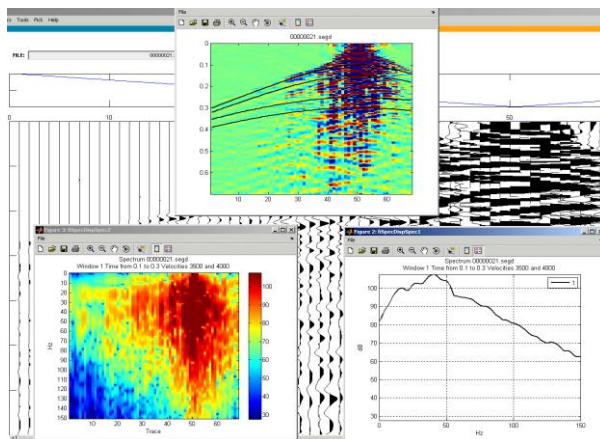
Tools Pick Help

FILE:

00000021

0

10

50

File

00000021.segd

0
0.1
0.2
0.3
0.4
0.5
0.6

10 20 30 40 50 60

Figure 3: RSpecDispSpec2

File

Spectrum 00000021.segd
Window 1 Time from 0.1 to 0.3 Velocities 3500 and 4000

0
10
20
30
40
50
60
70
80
90
100
110
120
130
140
150

Hz

10 20 30 40 50 60
Trace

100
90
80
70
60
50
40
30

Figure 2: RSpecDispSpec1

File

Spectrum 00000021.segd
Window 1 Time from 0.1 to 0.3 Velocities 3500 and 4000

1

100
90
80
70
60
50
40
30

dB

0 50 100 150
Hz